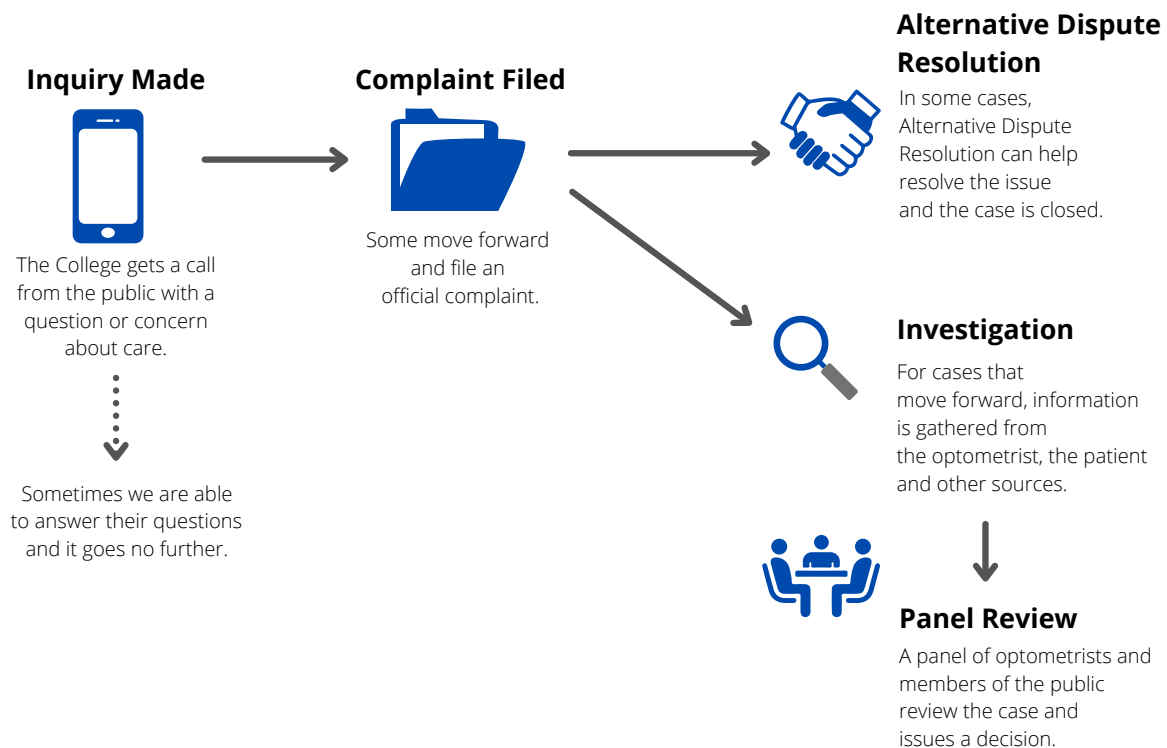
Inquiry Made

The College gets a call from the public with a question or concern about care.

Sometimes we are able to answer their questions and it goes no further.

Complaint Filed

Some move forward and file an official complaint.

Alternative Dispute Resolution

In some cases, Alternative Dispute Resolution can help resolve the issue and the case is closed.

Investigation

For cases that move forward, information is gathered from the optometrist, the patient and other sources.

Panel Review

A panel of optometrists and members of the public review the case and issues a decision.